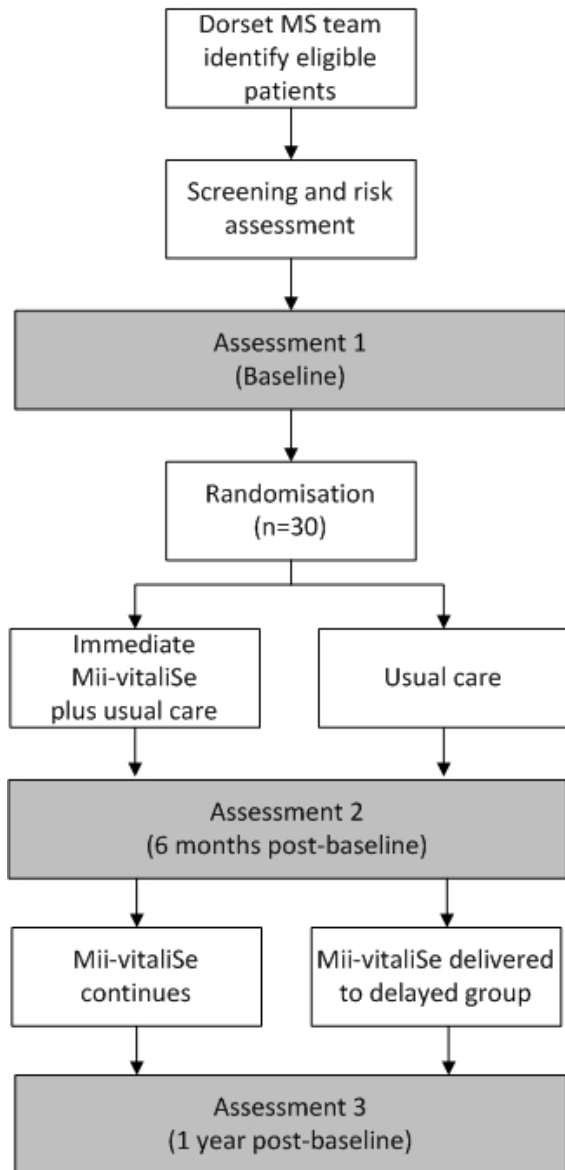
Dorset MS team identify eligible patients

Screening and risk assessment

Assessment 1
(Baseline)

Randomisation
(n=30)

Immediate Mii-vitaliSe plus usual care

Usual care

Assessment 2
(6 months post-baseline)

Mii-vitaliSe continues

Mii-vitaliSe delivered to delayed group

Assessment 3
(1 year post-baseline)